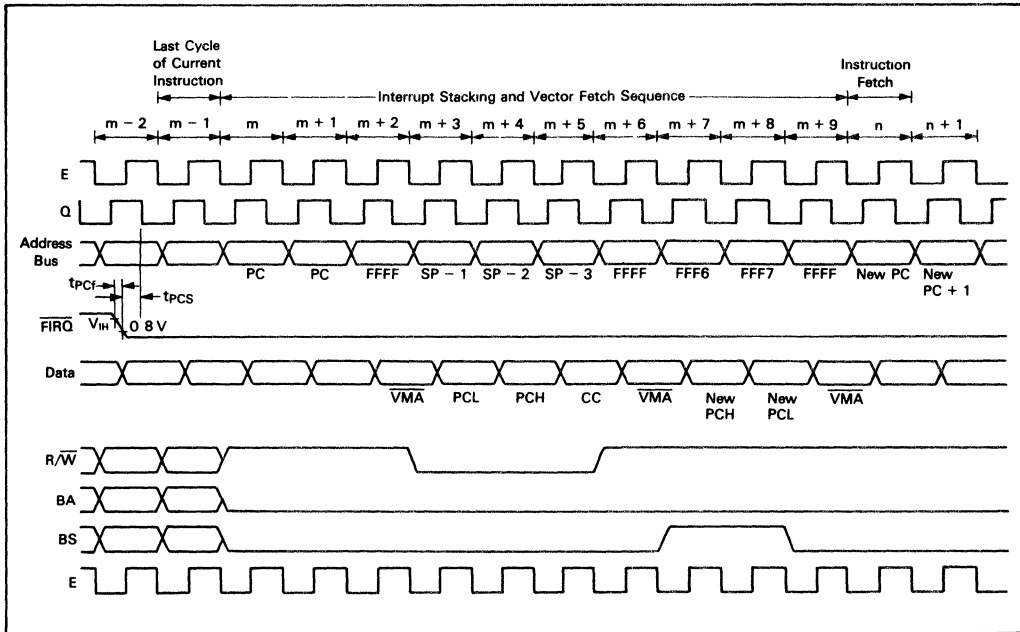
Last Cycle of Current Instruction

Interrupt Stacking and Vector Fetch Sequence

Instruction Fetch

m − 2 | m − 1 | m | m + 1 | m + 2 | m + 3 | m + 4 | m + 5 | m + 6 | m + 7 | m + 8 | m + 9 | n | n + 1

E

Q

Address Bus

PC PC FFFF SP − 1 SP − 2 SP − 3 FFFF FFF6 FFF7 FFFF New PC New PC + 1

$t_{PCf}$ $t_{PCS}$

$\overline{FIRQ}$ $V_{IH}$ 0 8 V

Data

$\overline{VMA}$ PCL PCH CC $\overline{VMA}$ New PCH New PCL $\overline{VMA}$

$R/\overline{W}$

BA

BS

E